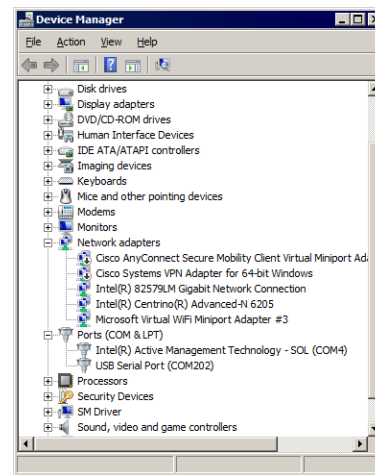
Device Manager

File Action View Help

Disk drives
Display adapters
DVD/CD-ROM drives
Human Interface Devices
IDE ATA/ATAPI controllers
Imaging devices
Keyboards
Mice and other pointing devices
Modems
Monitors
Network adapters
Cisco AnyConnect Secure Mobility Client Virtual Miniport Ada
Cisco Systems VPN Adapter for 64-bit Windows
Intel(R) 82579LM Gigabit Network Connection
Intel(R) Centrino(R) Advanced-N 6205
Microsoft Virtual WiFi Miniport Adapter #3
Ports (COM & LPT)
Intel(R) Active Management Technology - SOL (COM4)
USB Serial Port (COM202)
Processors
Security Devices
SM Driver
Sound, video and game controllers